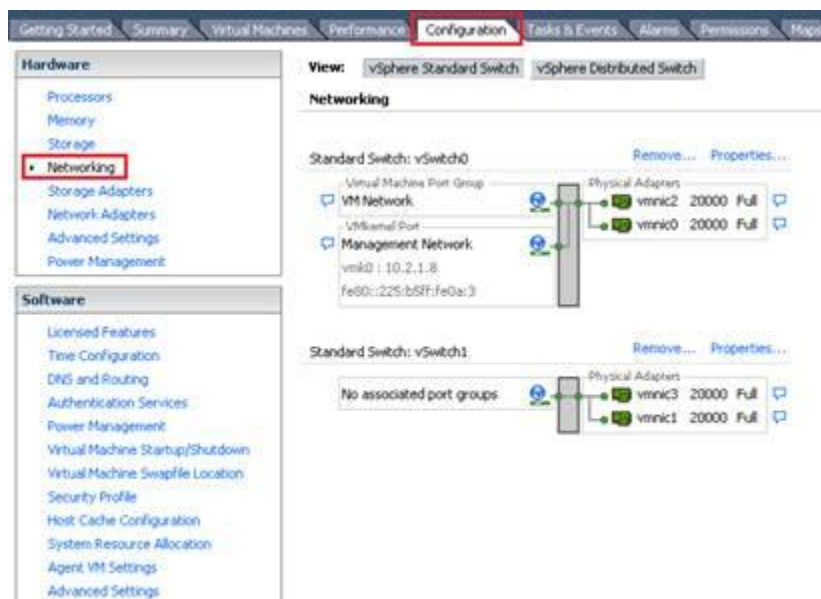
Getting Started | Summary | Virtual Machines | Performance | Configuration | Tasks & Events | Alarms | Permissions | Maps

Hardware

Processors
Memory
Storage
Networking
Storage Adapters
Network Adapters
Advanced Settings
Power Management

Software

Licensed Features
Time Configuration
DNS and Routing
Authentication Services
Power Management
Virtual Machine Startup/Shutdown
Virtual Machine Swapfile Location
Security Profile
Host Cache Configuration
System Resource Allocation
Agent VM Settings
Advanced Settings

View: vSphere Standard Switch | vSphere Distributed Switch

Networking

Standard Switch: vSwitch0 Remove... Properties...

Virtual Machine Port Group
VM Network
VMkernel Port
Management Network
vmk0 : 10.2.1.8
fe80::225:b5ff:fe0a:3

Physical Adapters
vmnic2 20000 Full
vmnic0 20000 Full

Standard Switch: vSwitch1 Remove... Properties...

No associated port groups

Physical Adapters
vmnic3 20000 Full
vmnic1 20000 Full